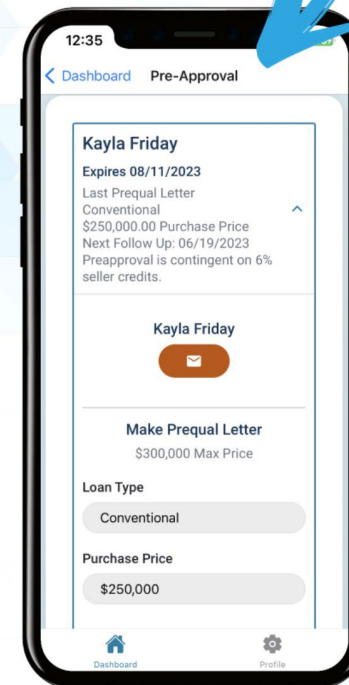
12:35

Dashboard Pre-Approval

Kayla Friday

Expires 08/11/2023

Last Prequal Letter
Conventional
$250,000.00 Purchase Price
Next Follow Up: 06/19/2023
Preapproval is contingent on 6% seller credits.

Kayla Friday

Make Prequal Letter

$300,000 Max Price

Loan Type

Conventional

Purchase Price

$250,000

Dashboard

Profile